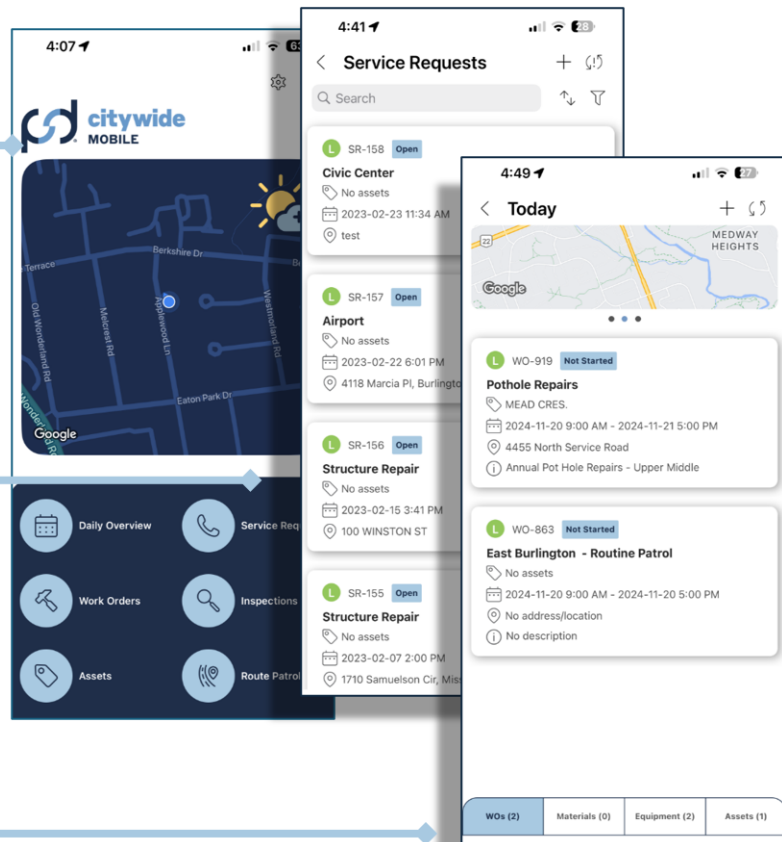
4:07

citywide MOBILE

Terrace
Berkshire Dr
Old Wonderland Rd
Melcrest Rd
Applewood Ln
Westmoreland Rd
Eaton Park Dr
Wonderland Rd
Google

Daily Overview
Service Req
Work Orders
Inspections
Assets
Route Patrol

4:41
Service Requests
Search

L SR-158 Open
Civic Center
No assets
2023-02-23 11:34 AM
test

L SR-157 Open
Airport
No assets
2023-02-22 6:01 PM
4118 Marcia Pl, Burlingto

L SR-156 Open
Structure Repair
No assets
2023-02-15 3:41 PM
100 WINSTON ST

L SR-155 Open
Structure Repair
No assets
2023-02-07 2:00 PM
1710 Samuelson Cir, Mis

4:49 27
Today
22
MEDWAY HEIGHTS
Google

L WO-919 Not Started
Pothole Repairs
MEAD CRES.
2024-11-20 9:00 AM - 2024-11-21 5:00 PM
4455 North Service Road
Annual Pot Hole Repairs - Upper Middle

L WO-863 Not Started
East Burlington - Routine Patrol
No assets
2024-11-20 9:00 AM - 2024-11-20 5:00 PM
No address/location
No description

WOs (2) | Materials (0) | Equipment (2) | Assets (1)